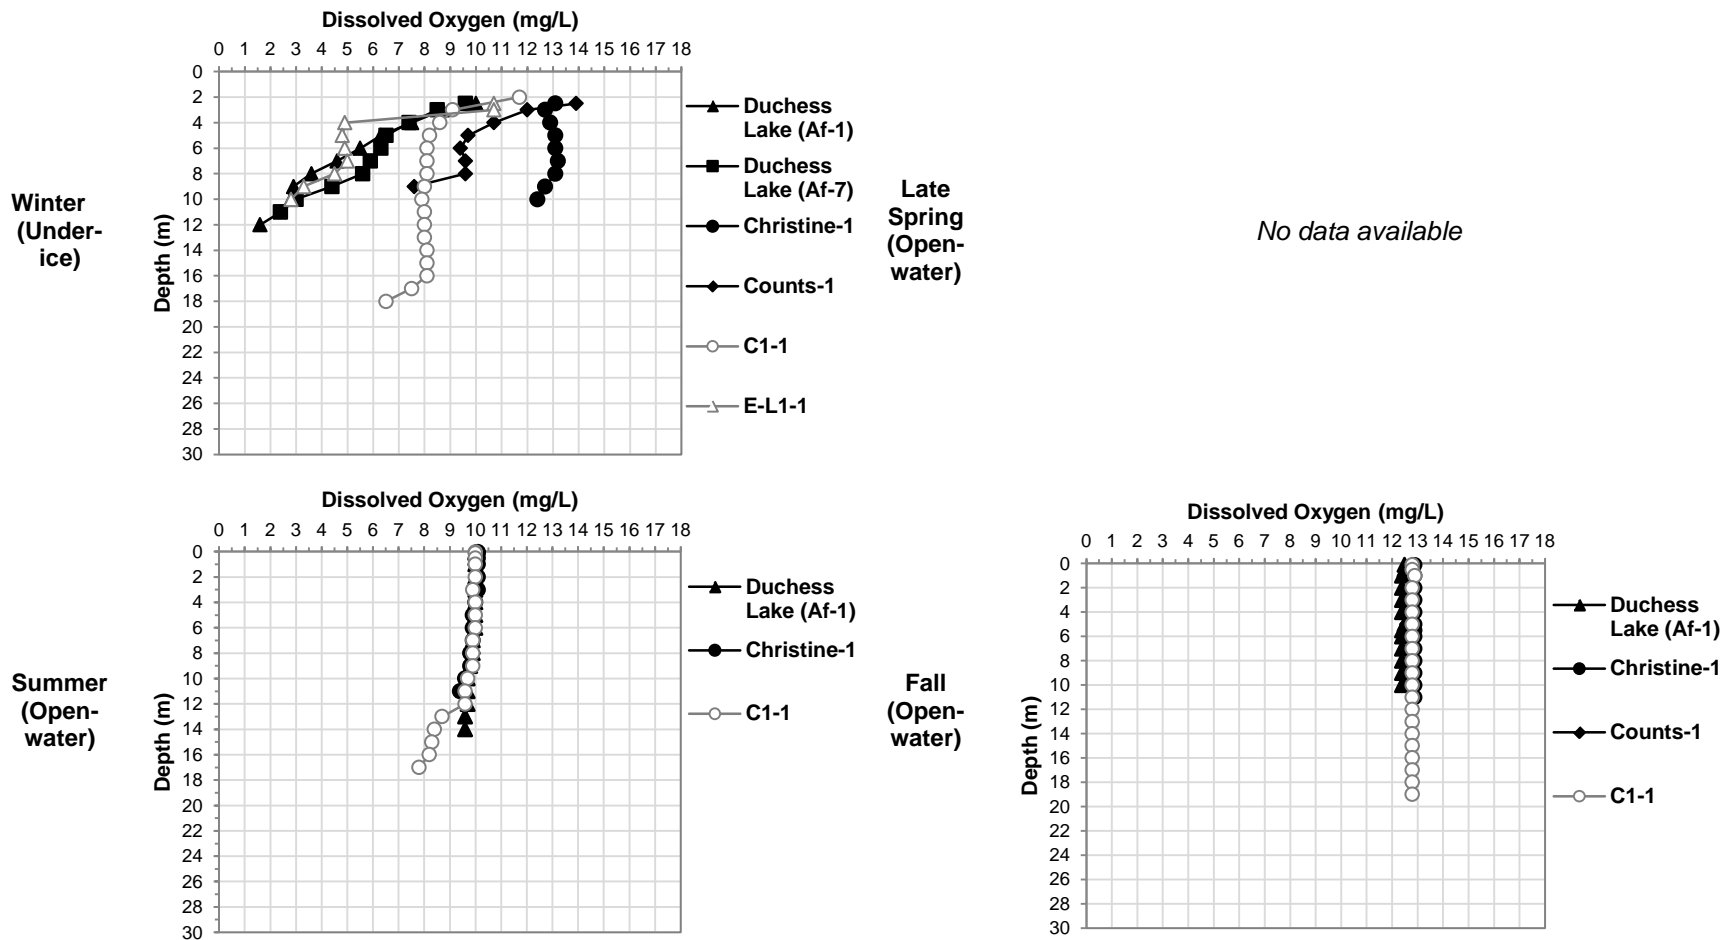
Winter (Under-ice)

Dissolved Oxygen (mg/L)

0 1 2 3 4 5 6 7 8 9 10 11 12 13 14 15 16 17 18

Depth (m)

0 2 4 6 8 10 12 14 16 18 20 22 24 26 28 30

Duchess Lake (Af-1)
Duchess Lake (Af-7)
Christine-1
Counts-1
C1-1
E-L1-1

Late Spring (Open-water)

No data available

Summer (Open-water)

Dissolved Oxygen (mg/L)

0 1 2 3 4 5 6 7 8 9 10 11 12 13 14 15 16 17 18

Depth (m)

0 2 4 6 8 10 12 14 16 18 20 22 24 26 28 30

Duchess Lake (Af-1)
Christine-1
C1-1

Fall (Open-water)

Dissolved Oxygen (mg/L)

0 1 2 3 4 5 6 7 8 9 10 11 12 13 14 15 16 17 18

Depth (m)

0 2 4 6 8 10 12 14 16 18 20 22 24 26 28 30

Duchess Lake (Af-1)
Christine-1
Counts-1
C1-1